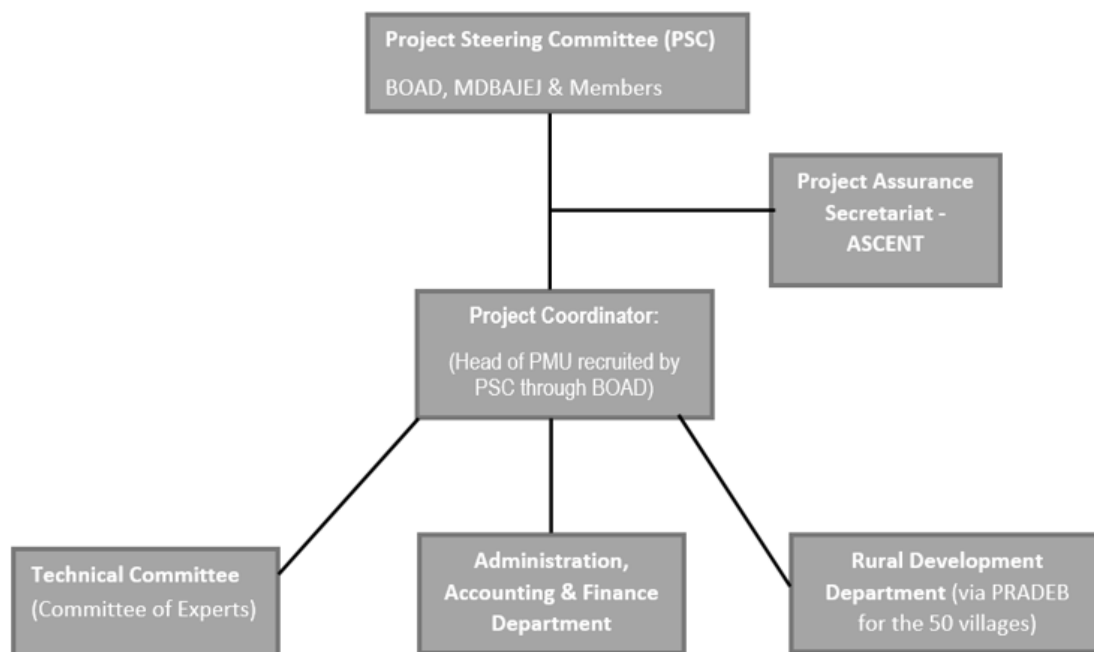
Project Steering Committee (PSC)
BOAD, MDBAJEJ & Members

Project Assurance Secretariat - ASCENT

Project Coordinator:
(Head of PMU recruited by PSC through BOAD)

Technical Committee (Committee of Experts)

Administration, Accounting & Finance Department

Rural Development Department (via PRADEB for the 50 villages)